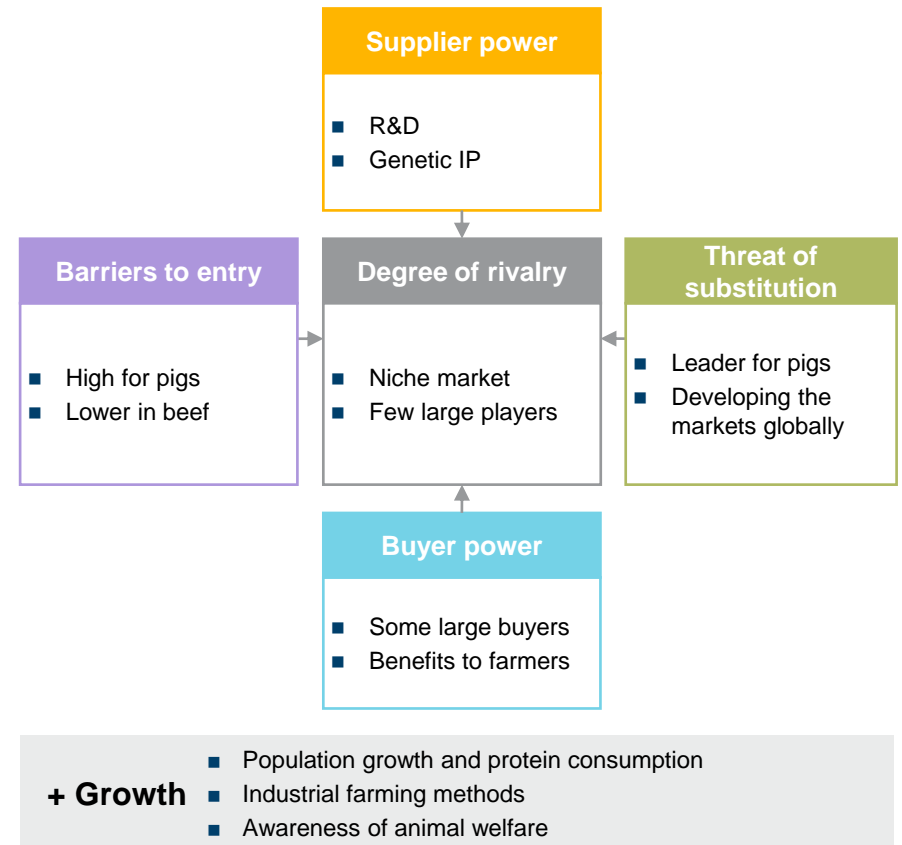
Supplier power

- R&D
- Genetic IP

Barriers to entry

- High for pigs
- Lower in beef

Degree of rivalry

- Niche market
- Few large players

Threat of substitution

- Leader for pigs
- Developing the markets globally

Buyer power

- Some large buyers
- Benefits to farmers

+ Growth

- Population growth and protein consumption
- Industrial farming methods
- Awareness of animal welfare